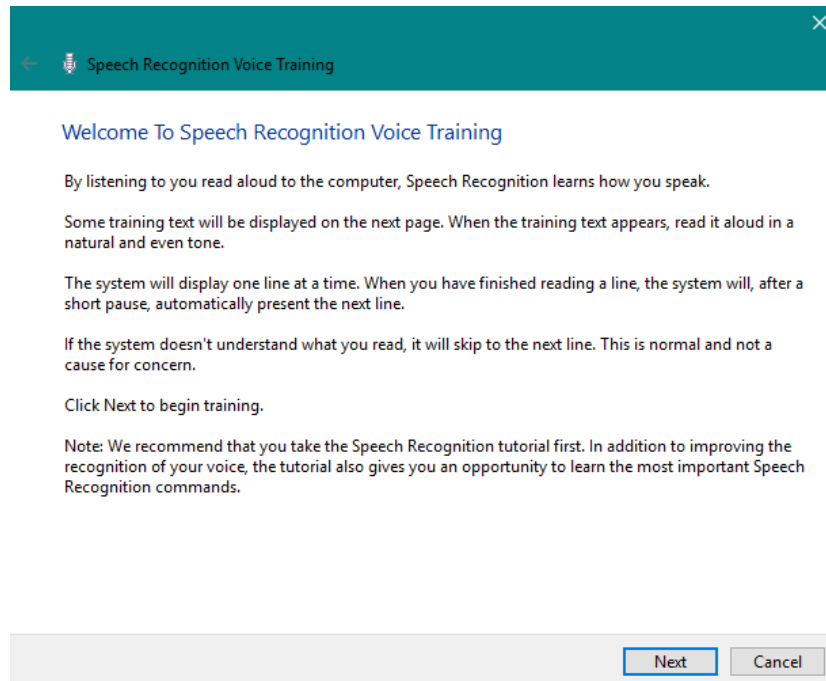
Speech Recognition Voice Training

Welcome To Speech Recognition Voice Training

By listening to you read aloud to the computer, Speech Recognition learns how you speak.

Some training text will be displayed on the next page. When the training text appears, read it aloud in a natural and even tone.

The system will display one line at a time. When you have finished reading a line, the system will, after a short pause, automatically present the next line.

If the system doesn't understand what you read, it will skip to the next line. This is normal and not a cause for concern.

Click Next to begin training.

Note: We recommend that you take the Speech Recognition tutorial first. In addition to improving the recognition of your voice, the tutorial also gives you an opportunity to learn the most important Speech Recognition commands.

Next Cancel